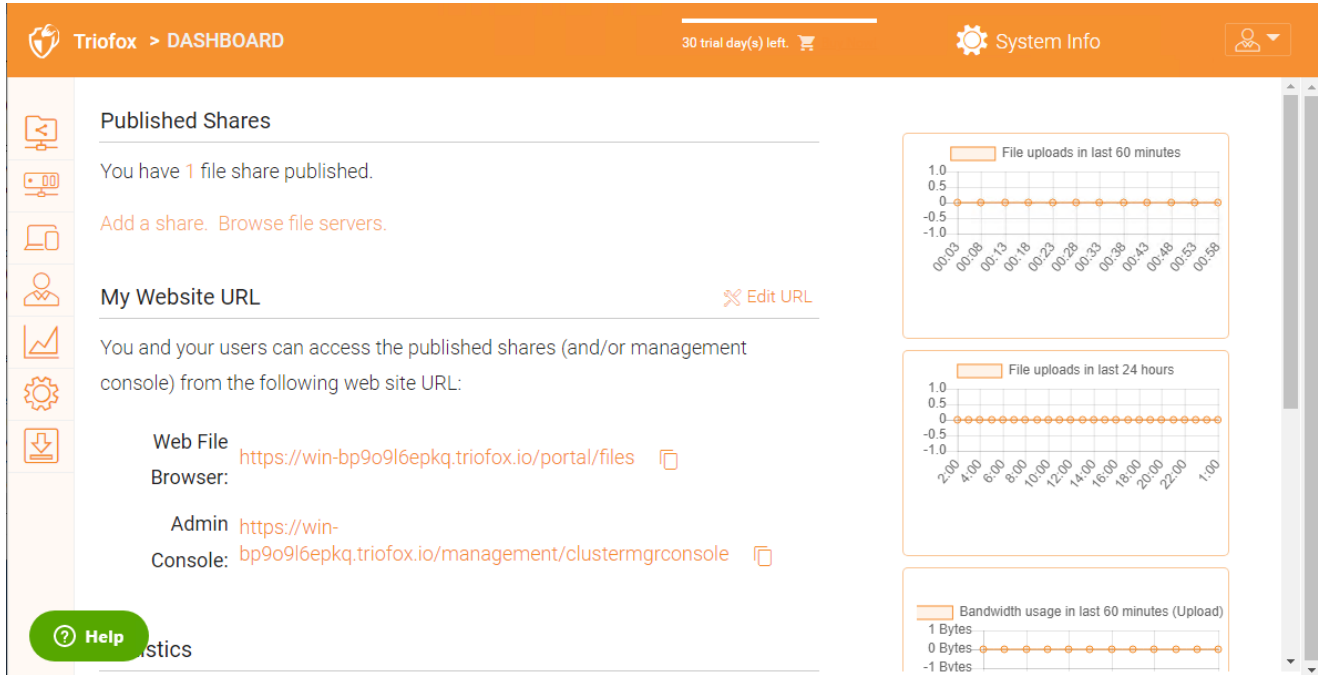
Triofox > DASHBOARD

30 trial day(s) left.

System Info

Published Shares

You have 1 file share published.

Add a share. Browse file servers.

My Website URL

Edit URL

You and your users can access the published shares (and/or management console) from the following web site URL:

Web File Browser: https://win-bp9o9l6epkq.triofox.io/portal/files

Admin Console: https://win-bp9o9l6epkq.triofox.io/management/clustermgrconsole

Help

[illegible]istics

File uploads in last 60 minutes

1.0
0.5
0
-0.5
-1.0

00:03 00:08 00:13 00:18 00:23 00:28 00:33 00:38 00:43 00:48 00:53 00:58

File uploads in last 24 hours

1.0
0.5
0
-0.5
-1.0

2:00 4:00 6:00 8:00 10:00 12:00 14:00 16:00 18:00 20:00 22:00 1:00

Bandwidth usage in last 60 minutes (Upload)

1 Bytes
0 Bytes
-1 Bytes